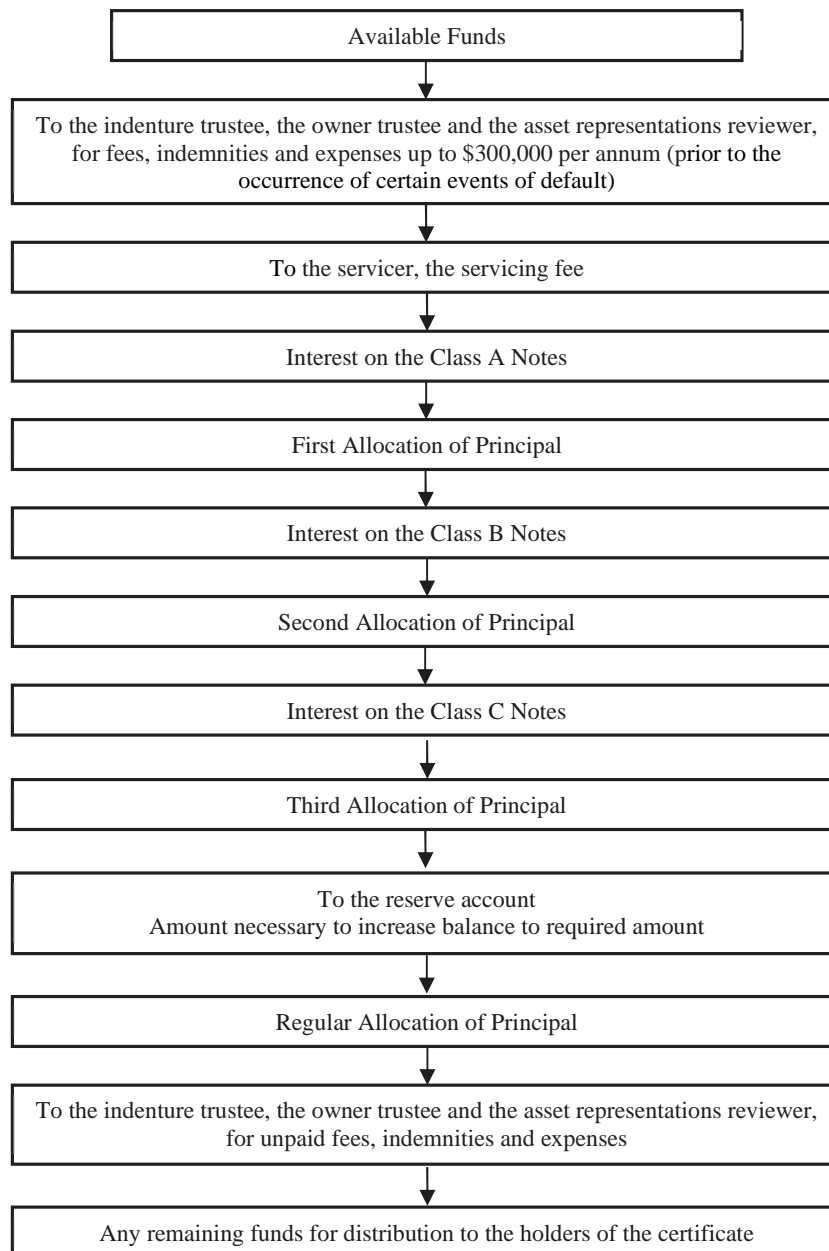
Available Funds

To the indenture trustee, the owner trustee and the asset representations reviewer, for fees, indemnities and expenses up to \$300,000 per annum (prior to the occurrence of certain events of default)

To the servicer, the servicing fee

Interest on the Class A Notes

First Allocation of Principal

Interest on the Class B Notes

Second Allocation of Principal

Interest on the Class C Notes

Third Allocation of Principal

To the reserve account
Amount necessary to increase balance to required amount

Regular Allocation of Principal

To the indenture trustee, the owner trustee and the asset representations reviewer, for unpaid fees, indemnities and expenses

Any remaining funds for distribution to the holders of the certificate